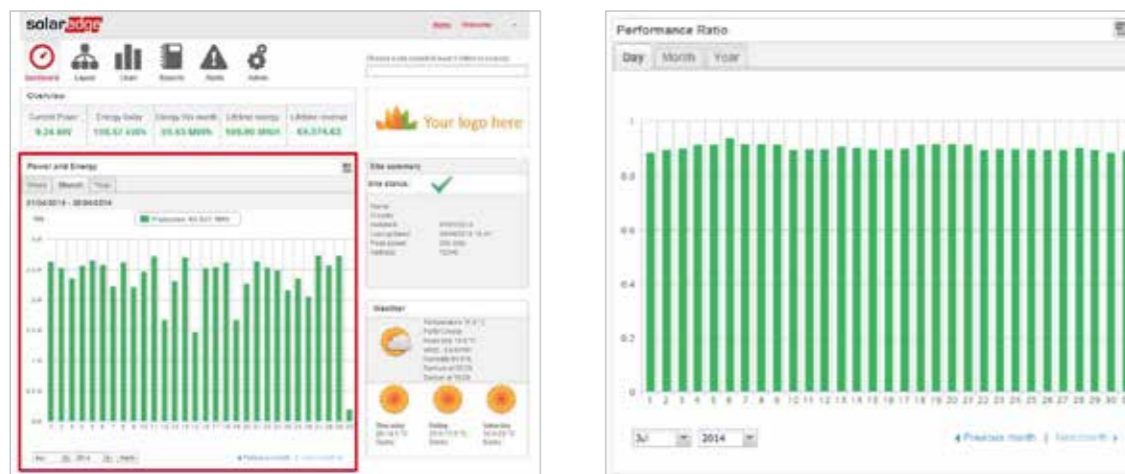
solaredge

Dashboard Layout Chart Reports Alerts Admin

Overview

Current Power 9.24 kW
Energy today 105.57 kWh
Energy this month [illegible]
Lifetime energy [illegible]
Lifetime revenue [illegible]

Your logo here

Power and Energy

Week Month Year

Site summary

Site status:

Weather

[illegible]

Performance Ratio

Day Month Year

1

0.8

0.6

0.4

0.2

0

1 2 3 4 5 6 7 8 9 10 11 12 13 14 15 16 17 18 19 20 21 22 23 24 25 26 27 28 29 30

Jul 2014

◂ Previous month | Next month ▸